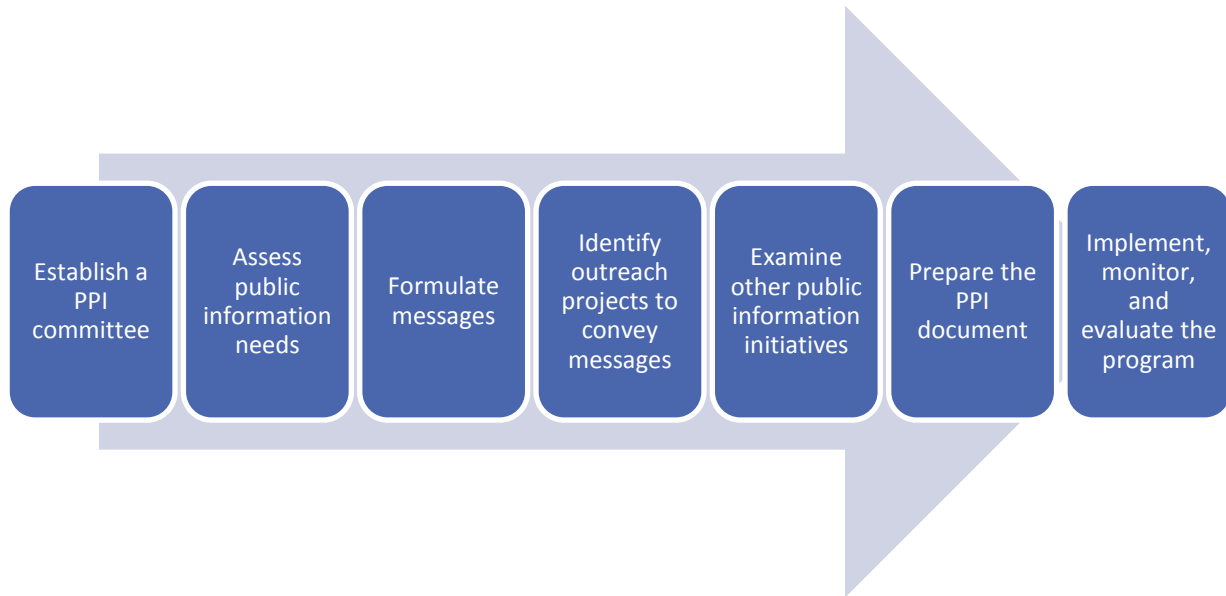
Establish a PPI committee

Assess public information needs

Formulate messages

Identify outreach projects to convey messages

Examine other public information initiatives

Prepare the PPI document

Implement, monitor, and evaluate the program